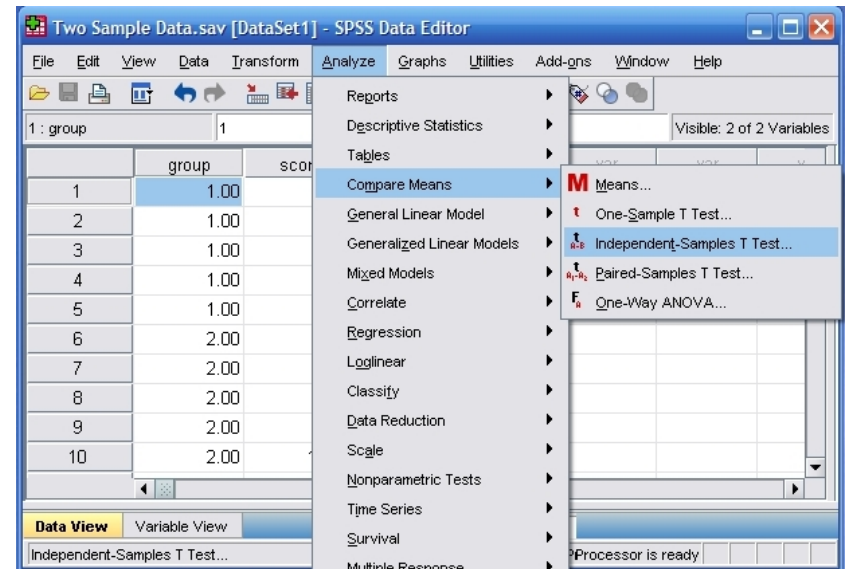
Two Sample Data.sav [DataSet1] - SPSS Data Editor

File Edit View Data Transform Analyze Graphs Utilities Add-ons Window Help

1 : group 1

Visible: 2 of 2 Variables

| | group | scor |
|---|---|---|
| 1 | 1.00 | |
| 2 | 1.00 | |
| 3 | 1.00 | |
| 4 | 1.00 | |
| 5 | 1.00 | |
| 6 | 2.00 | |
| 7 | 2.00 | |
| 8 | 2.00 | |
| 9 | 2.00 | |
| 10 | 2.00 | |

Reports
Descriptive Statistics
Tables
Compare Means
General Linear Model
Generalized Linear Models
Mixed Models
Correlate
Regression
Loglinear
Classify
Data Reduction
Scale
Nonparametric Tests
Time Series
Survival
Multiple Response

Means...
One-Sample T Test...
Independent-Samples T Test...
Paired-Samples T Test...
One-Way ANOVA...

Data View Variable View

Independent-Samples T Test...

Processor is ready